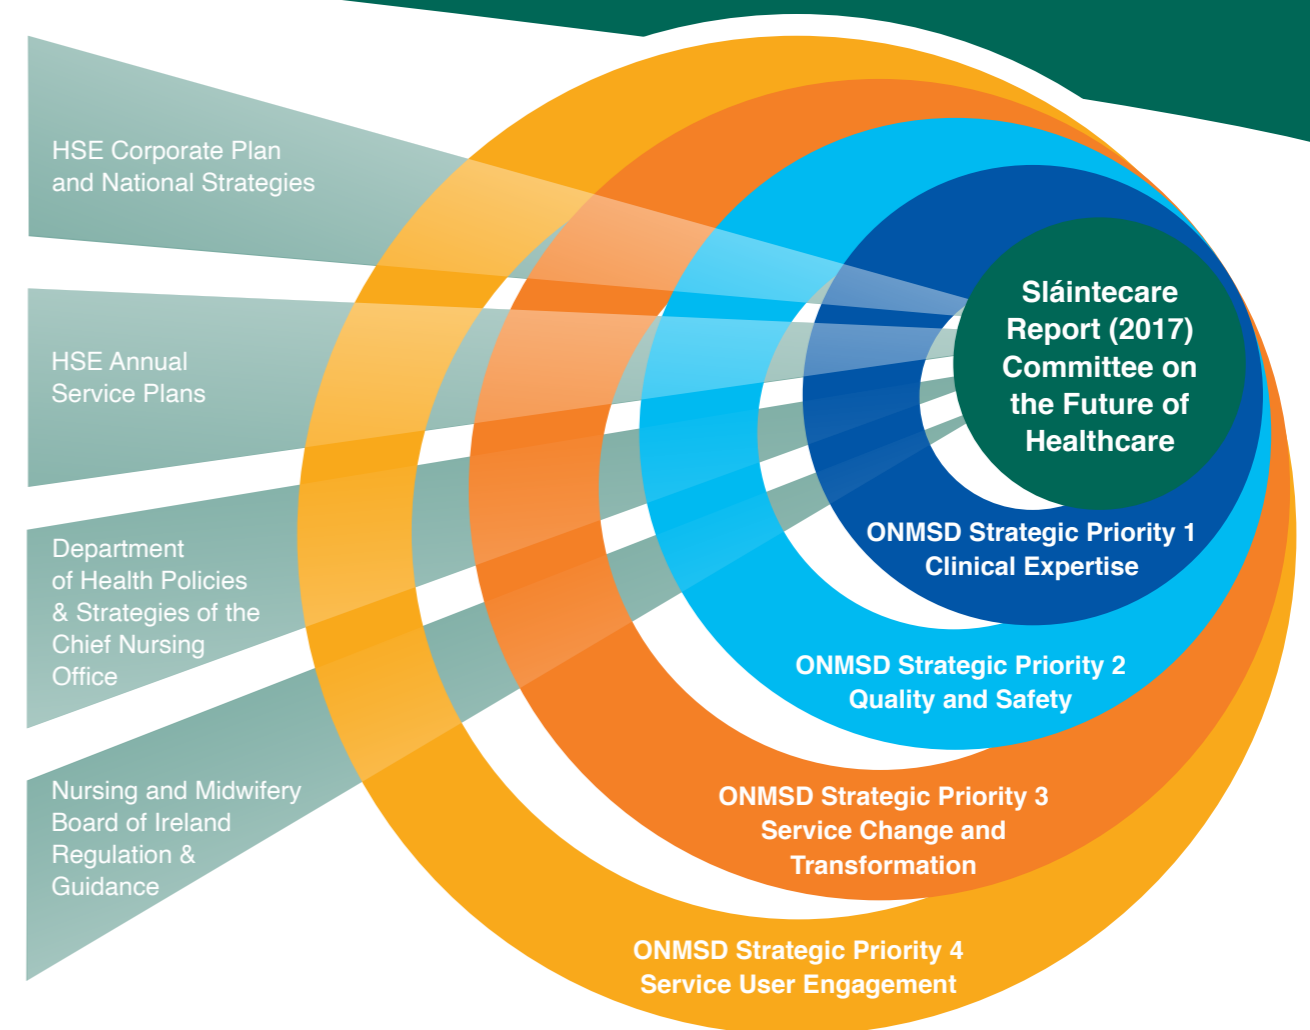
HSE Corporate Plan and National Strategies

HSE Annual Service Plans

Department of Health Policies & Strategies of the Chief Nursing Office

Nursing and Midwifery Board of Ireland Regulation & Guidance

Sláintecare Report (2017) Committee on the Future of Healthcare

ONMSD Strategic Priority 1 Clinical Expertise

ONMSD Strategic Priority 2 Quality and Safety

ONMSD Strategic Priority 3 Service Change and Transformation

ONMSD Strategic Priority 4 Service User Engagement